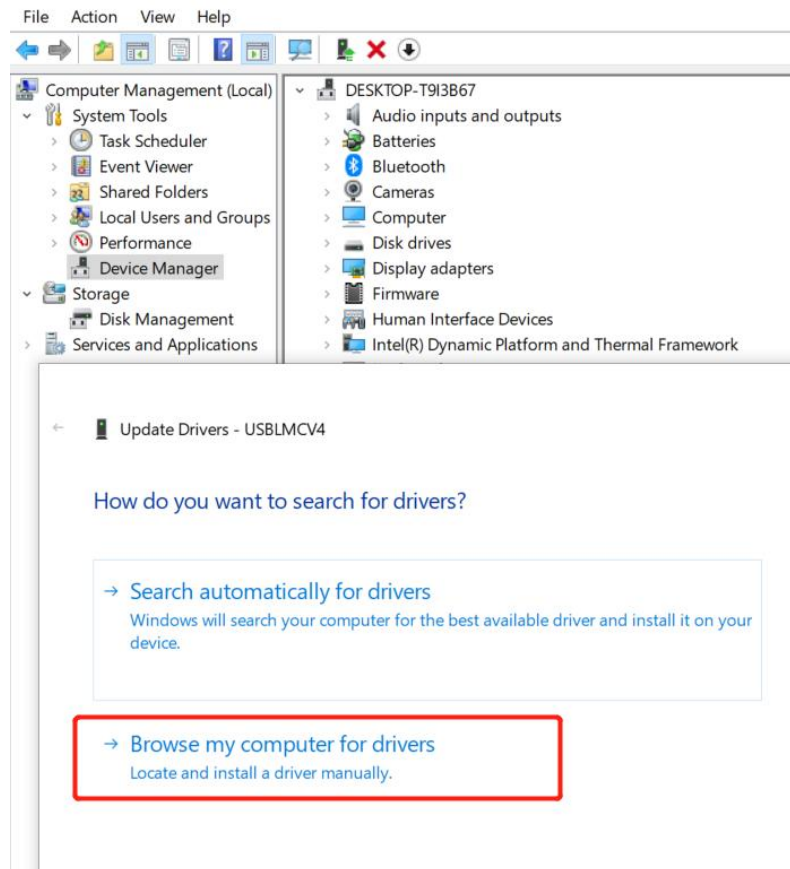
File Action View Help

Computer Management (Local)
System Tools
Task Scheduler
Event Viewer
Shared Folders
Local Users and Groups
Performance
Device Manager
Storage
Disk Management
Services and Applications

DESKTOP-T9I3B67
Audio inputs and outputs
Batteries
Bluetooth
Cameras
Computer
Disk drives
Display adapters
Firmware
Human Interface Devices
Intel(R) Dynamic Platform and Thermal Framework

← Update Drivers - USBLMCV4

How do you want to search for drivers?

→ Search automatically for drivers
Windows will search your computer for the best available driver and install it on your device.

→ Browse my computer for drivers
Locate and install a driver manually.